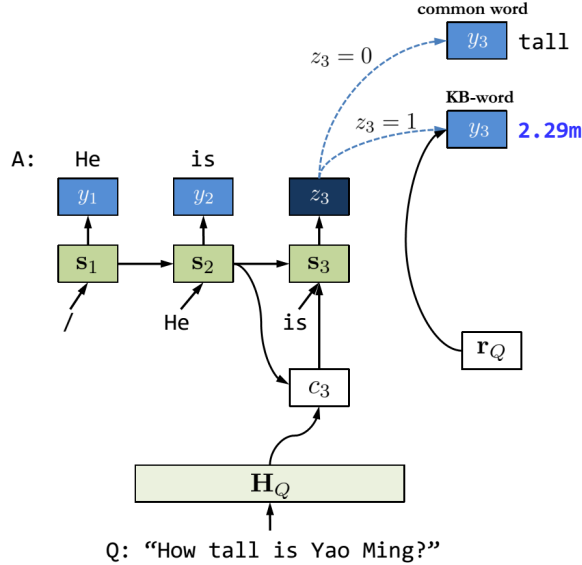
common word

$z_3 = 0$

$y_3$ tall

KB-word

$z_3 = 1$

$y_3$ 2.29m

A: He is

$y_1$ $y_2$ $z_3$

$\mathbf{s}_1$ $\mathbf{s}_2$ $\mathbf{s}_3$

/ He is

$\mathbf{r}_Q$

$c_3$

$\mathbf{H}_Q$

Q: “How tall is Yao Ming?”